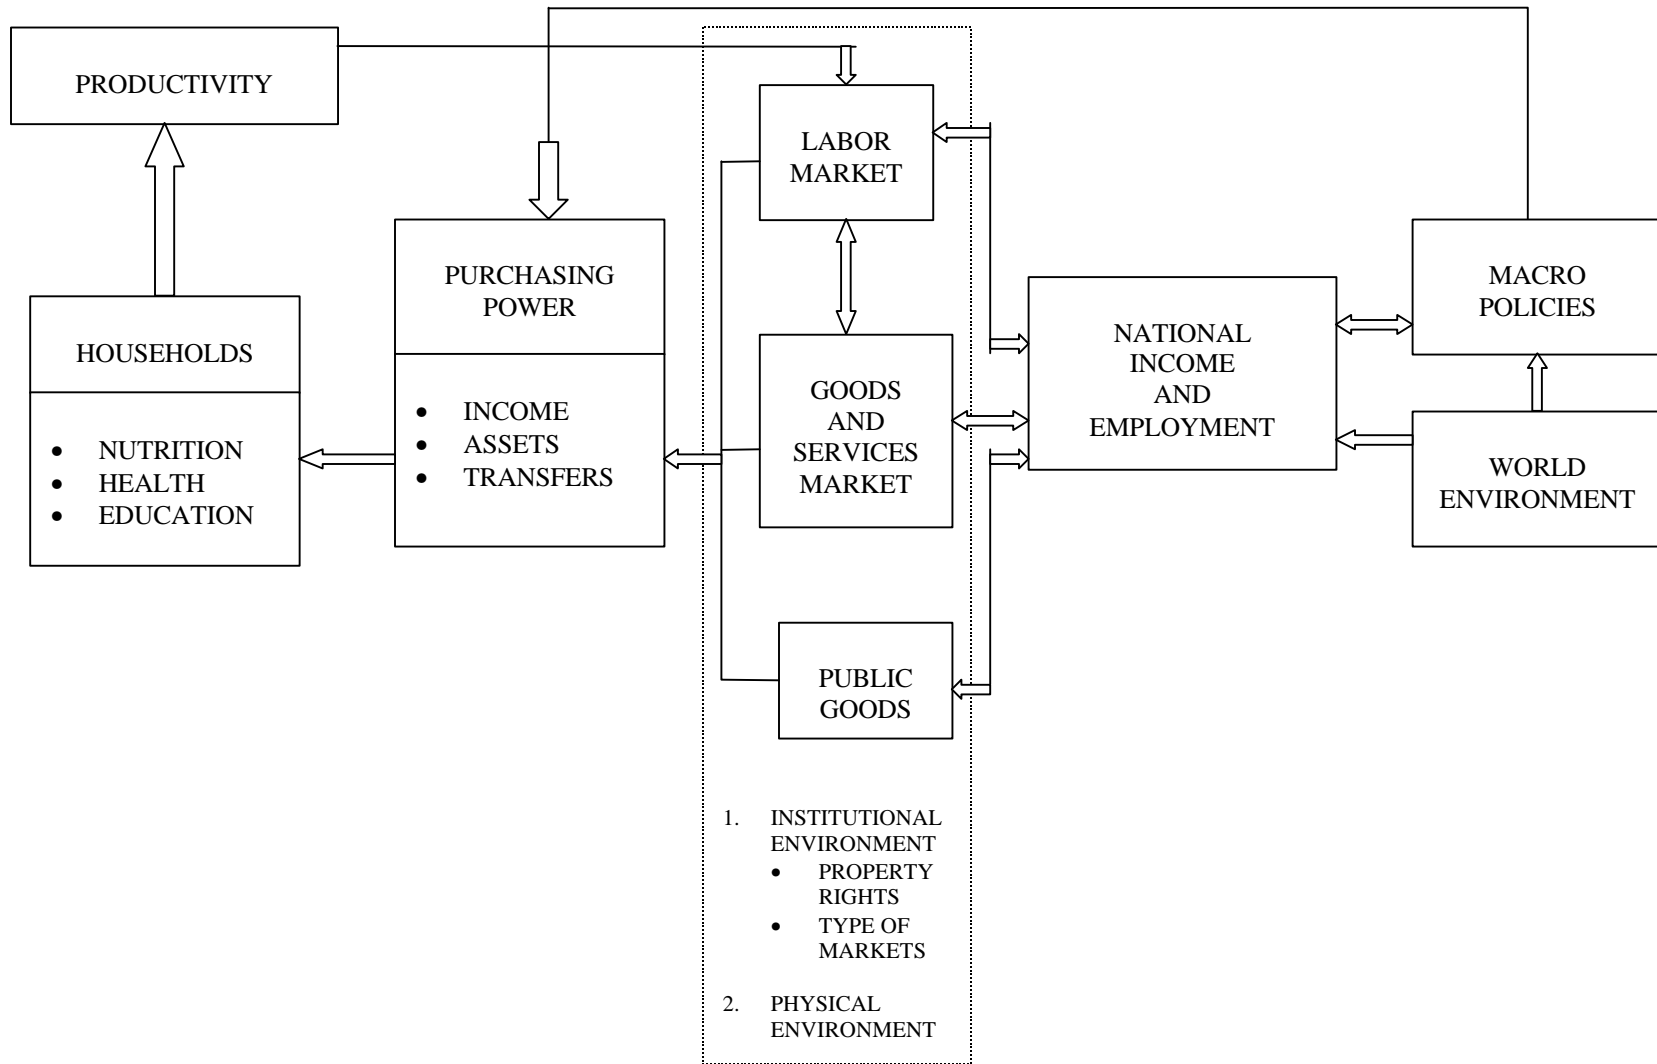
PRODUCTIVITY

LABOR MARKET

PURCHASING POWER

- INCOME
- ASSETS
- TRANSFERS

HOUSEHOLDS

- NUTRITION
- HEALTH
- EDUCATION

GOODS AND SERVICES MARKET

NATIONAL INCOME AND EMPLOYMENT

MACRO POLICIES

WORLD ENVIRONMENT

PUBLIC GOODS

1. INSTITUTIONAL ENVIRONMENT
   - PROPERTY RIGHTS
   - TYPE OF MARKETS

2. PHYSICAL ENVIRONMENT